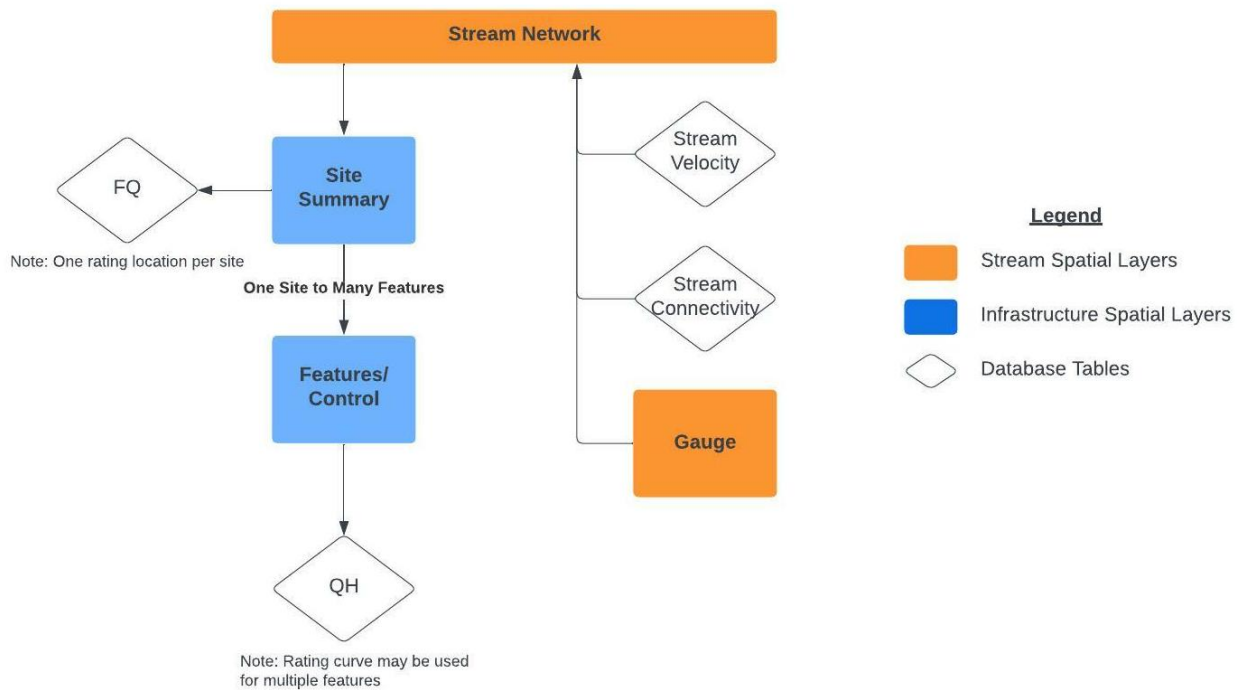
Stream Network

Site Summary

FQ

Note: One rating location per site

One Site to Many Features

Features/ Control

QH

Note: Rating curve may be used for multiple features

Stream Velocity

Stream Connectivity

Gauge

Legend

Stream Spatial Layers

Infrastructure Spatial Layers

Database Tables